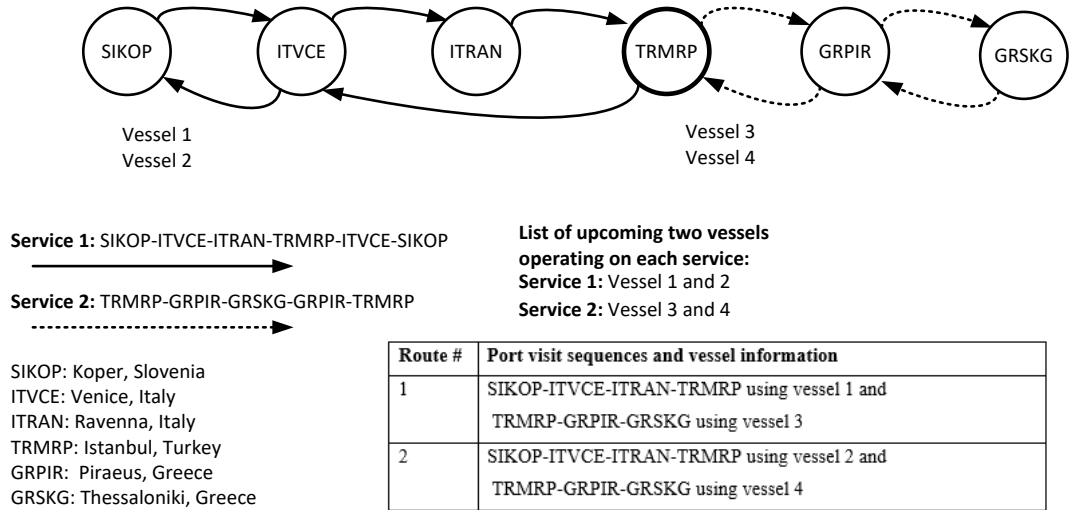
SIKOP ITVCE ITRAN TRMRP GRPIR GRSKG

Vessel 1
Vessel 2

Vessel 3
Vessel 4

**Service 1:** SIKOP-ITVCE-ITRAN-TRMRP-ITVCE-SIKOP

**Service 2:** TRMRP-GRPIR-GRSKG-GRPIR-TRMRP

**List of upcoming two vessels operating on each service:**
**Service 1:** Vessel 1 and 2
**Service 2:** Vessel 3 and 4

SIKOP: Koper, Slovenia
ITVCE: Venice, Italy
ITRAN: Ravenna, Italy
TRMRP: Istanbul, Turkey
GRPIR: Piraeus, Greece
GRSKG: Thessaloniki, Greece

| Route # | Port visit sequences and vessel information |
|---|---|
| 1 | SIKOP-ITVCE-ITRAN-TRMRP using vessel 1 and TRMRP-GRPIR-GRSKG using vessel 3 |
| 2 | SIKOP-ITVCE-ITRAN-TRMRP using vessel 2 and TRMRP-GRPIR-GRSKG using vessel 4 |